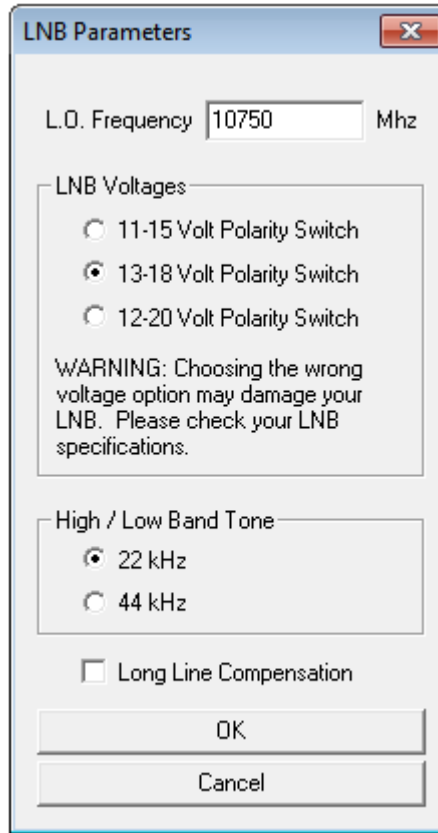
LNB Parameters

L.O. Frequency 10750 Mhz

LNB Voltages

11-15 Volt Polarity Switch

13-18 Volt Polarity Switch

12-20 Volt Polarity Switch

WARNING: Choosing the wrong voltage option may damage your LNB. Please check your LNB specifications.

High / Low Band Tone

22 kHz

44 kHz

Long Line Compensation

OK

Cancel